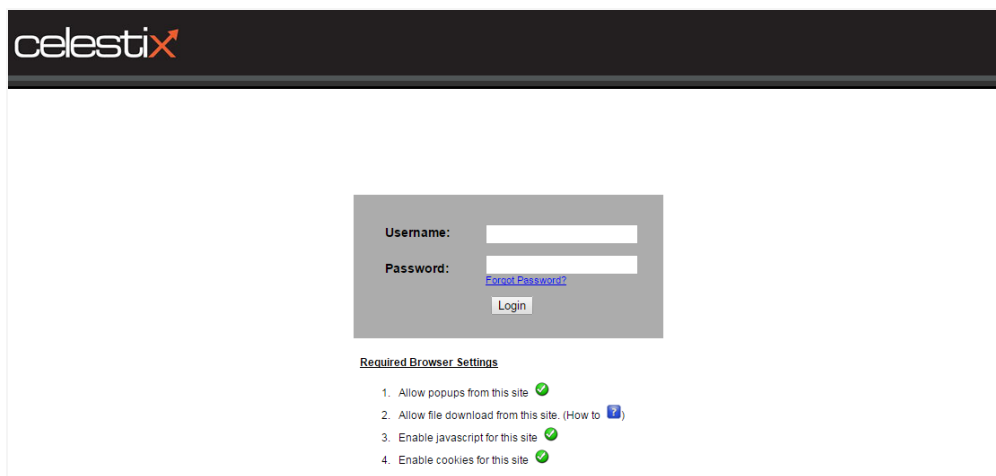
celestix

Username:

Password:
Forgot Password?

Login

Required Browser Settings

1. Allow popups from this site
2. Allow file download from this site. (How to ?)
3. Enable javascript for this site
4. Enable cookies for this site